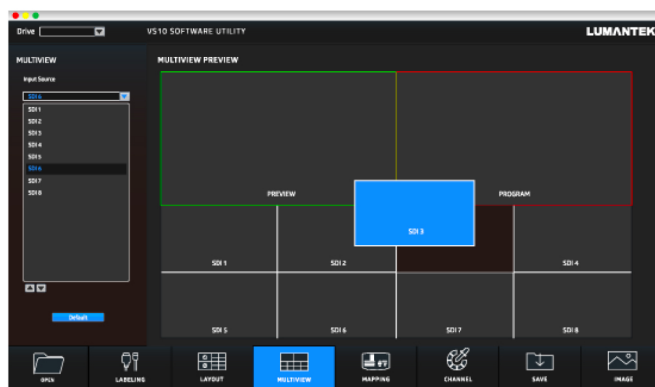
Drive

VS10 SOFTWARE UTILITY

LUMANTEK

MULTIVIEW

Input Source

SDI 6

SDI 1
SDI 2
SDI 3
SDI 4
SDI 5
SDI 6
SDI 7
SDI 8

Default

MULTIVIEW PREVIEW

PREVIEW

PROGRAM

SDI 3

SDI 1

SDI 2

SDI 4

SDI 5

SDI 6

SDI 7

SDI 8

OPEN

LABELING

LAYOUT

MULTIVIEW

MAPPING

CHANNEL

SAVE

IMAGE